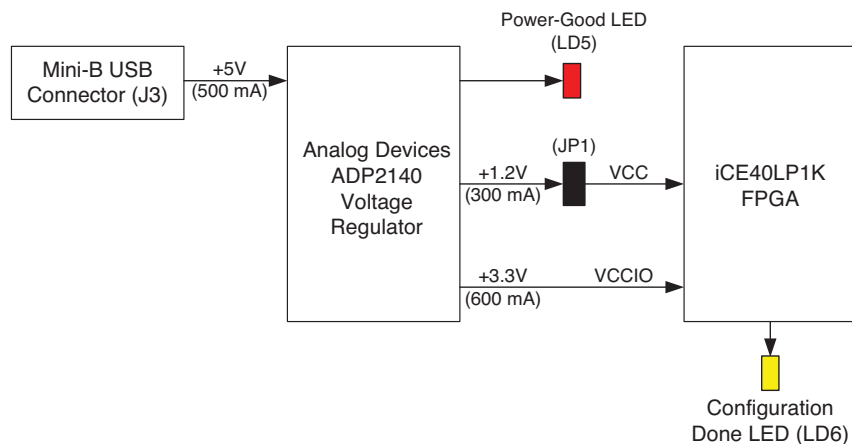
Mini-B USB Connector (J3)

+5V
(500 mA)

Analog Devices ADP2140 Voltage Regulator

Power-Good LED
(LD5)

(JP1)

+1.2V
(300 mA)

VCC

+3.3V
(600 mA)

VCCIO

iCE40LP1K FPGA

Configuration Done LED (LD6)